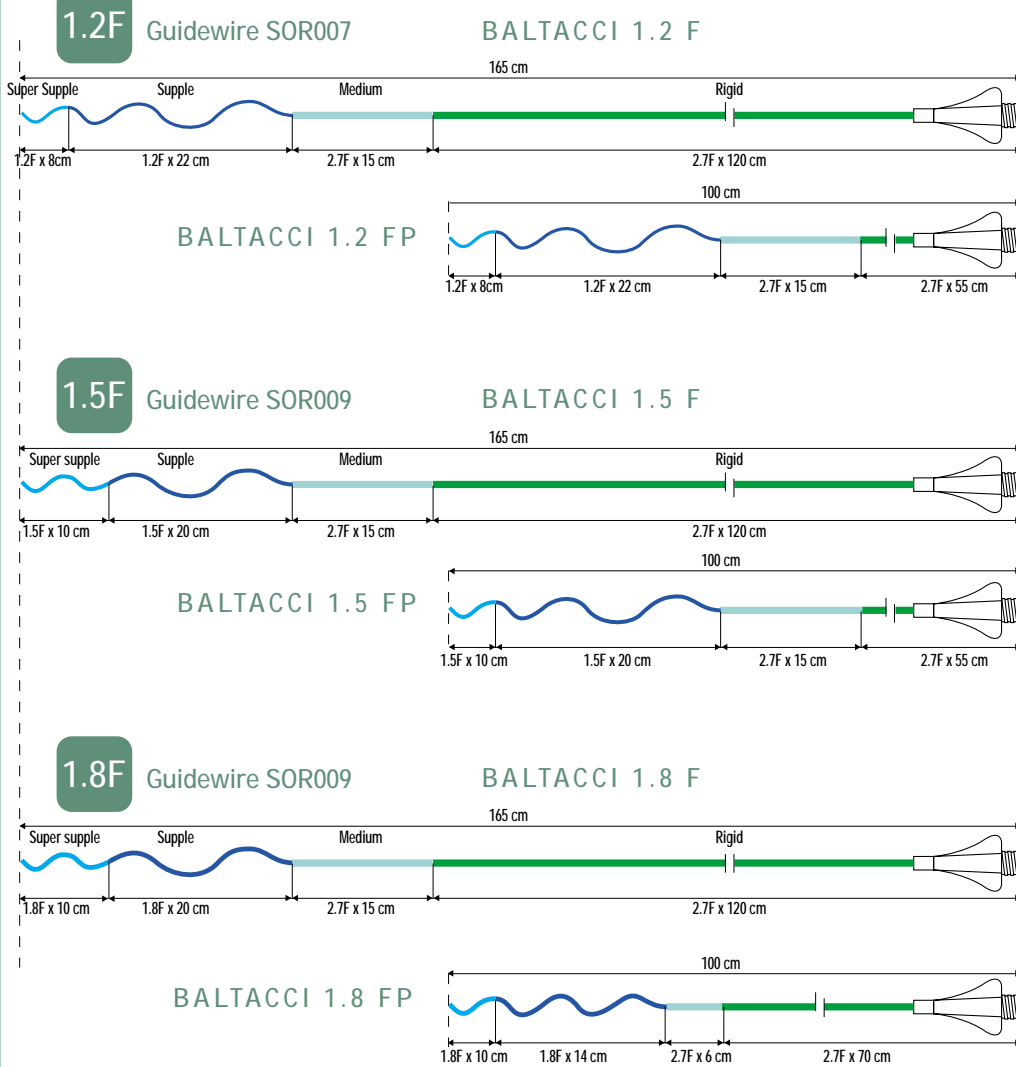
1.2F Guidewire SOR007

BALTACCI 1.2 F

165 cm

Super Supple Supple Medium Rigid

1.2F x 8cm 1.2F x 22 cm 2.7F x 15 cm 2.7F x 120 cm

BALTACCI 1.2 FP

100 cm

1.2F x 8cm 1.2F x 22 cm 2.7F x 15 cm 2.7F x 55 cm

1.5F Guidewire SOR009

BALTACCI 1.5 F

165 cm

Super supple Supple Medium Rigid

1.5F x 10 cm 1.5F x 20 cm 2.7F x 15 cm 2.7F x 120 cm

BALTACCI 1.5 FP

100 cm

1.5F x 10 cm 1.5F x 20 cm 2.7F x 15 cm 2.7F x 55 cm

1.8F Guidewire SOR009

BALTACCI 1.8 F

165 cm

Super supple Supple Medium Rigid

1.8F x 10 cm 1.8F x 20 cm 2.7F x 15 cm 2.7F x 120 cm

BALTACCI 1.8 FP

100 cm

1.8F x 10 cm 1.8F x 14 cm 2.7F x 6 cm 2.7F x 70 cm